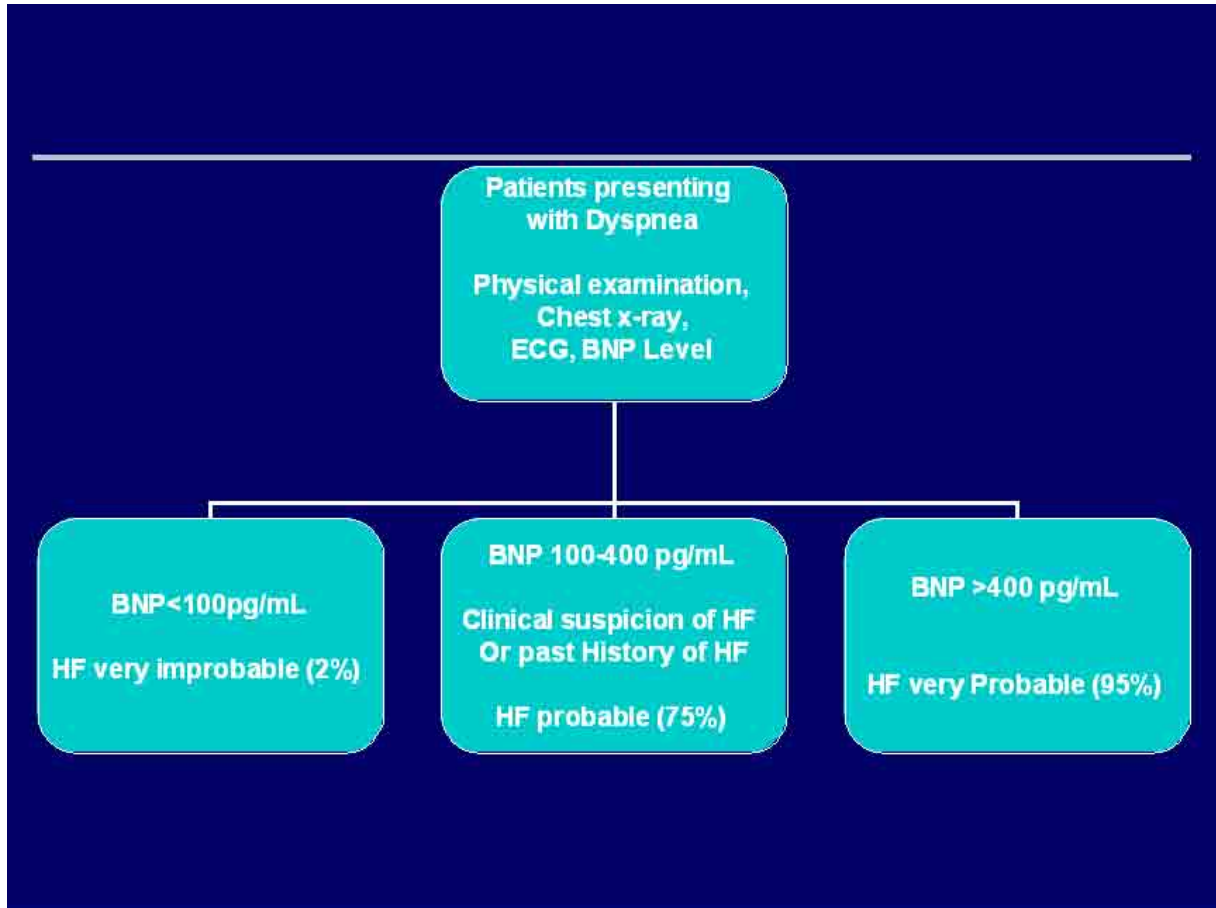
Patients presenting with Dyspnea

Physical examination, Chest x-ray, ECG, BNP Level

BNP<100pg/mL

HF very improbable (2%)

BNP 100-400 pg/mL

Clinical suspicion of HF Or past History of HF

HF probable (75%)

BNP >400 pg/mL

HF very Probable (95%)